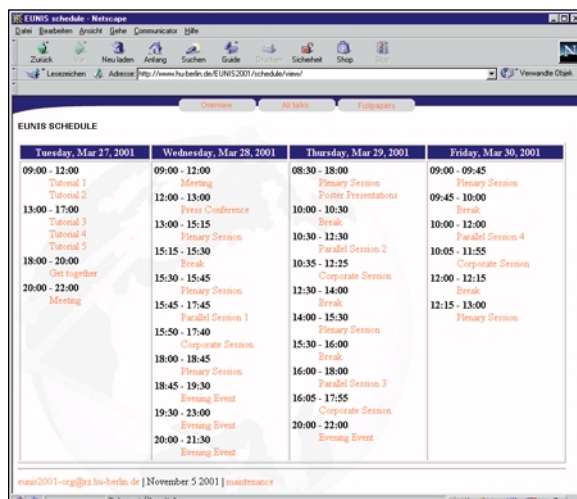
EUNIS schedule - Netscape

Datei Bearbeiten Ansicht Gehe Communicator Hilfe

Zurück Vor Neu laden Anfang Suchen Guide Drucken Sicherheit Shop Stop

Lesezeichen Adresse http://www.hu-berlin.de/EUNIS2001/schedule/view/ Verwandte Objekt

Overview All talks Fullpapers

EUNIS SCHEDULE

| Tuesday, Mar 27, 2001 | Wednesday, Mar 28, 2001 | Thursday, Mar 29, 2001 | Friday, Mar 30, 2001 |
|---|---|---|---|
| 09:00 - 12:00 Tutorial 1 Tutorial 2 13:00 - 17:00 Tutorial 3 Tutorial 4 Tutorial 5 18:00 - 20:00 Get together 20:00 - 22:00 Meeting | 09:00 - 12:00 Meeting 12:00 - 13:00 Press Conference 13:00 - 15:15 Plenary Session 15:15 - 15:30 Break 15:30 - 15:45 Plenary Session 15:45 - 17:45 Parallel Session 1 15:50 - 17:40 Corporate Session 18:00 - 18:45 Plenary Session 18:45 - 19:30 Evening Event 19:30 - 23:00 Evening Event 20:00 - 21:30 Evening Event | 08:30 - 18:00 Plenary Session Poster Presentations 10:00 - 10:30 Break 10:30 - 12:30 Parallel Session 2 10:35 - 12:25 Corporate Session 12:30 - 14:00 Break 14:00 - 15:30 Plenary Session 15:30 - 16:00 Break 16:00 - 18:00 Parallel Session 3 16:05 - 17:55 Corporate Session 20:00 - 22:00 Evening Event | 09:00 - 09:45 Plenary Session 09:45 - 10:00 Break 10:00 - 12:00 Parallel Session 4 10:05 - 11:55 Corporate Session 12:00 - 12:15 Break 12:15 - 13:00 Plenary Session |

eunis2001-org@rz.hu-berlin.de | November 5 2001 | maintenance